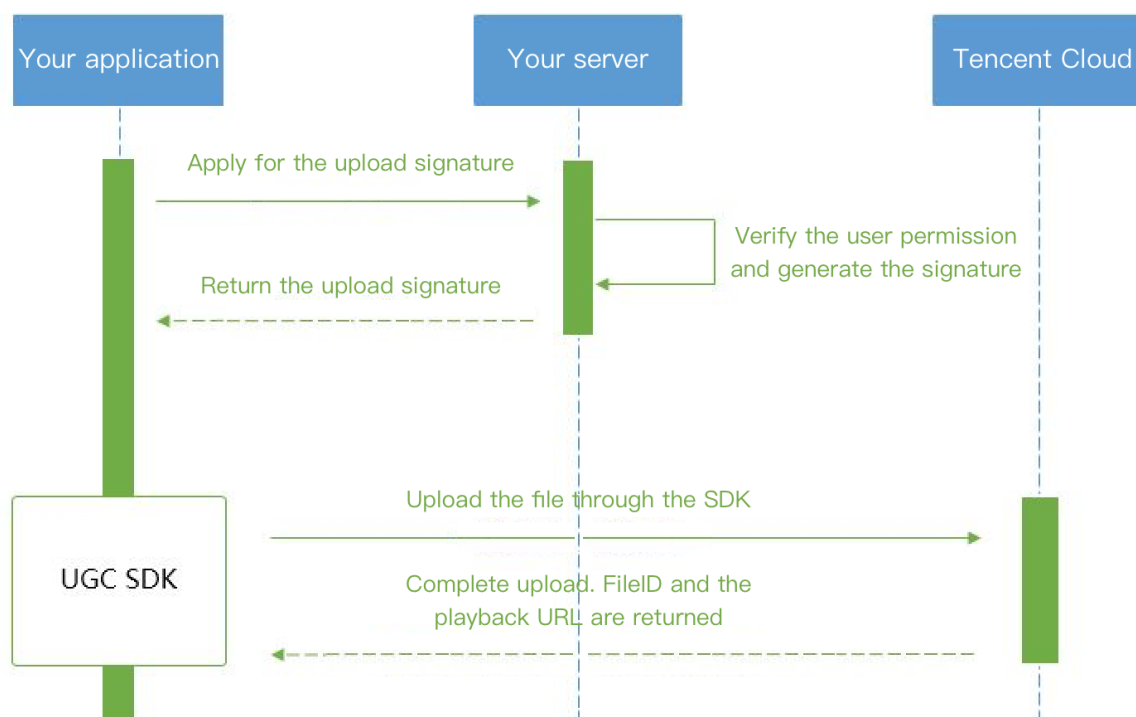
Your application

Your server

Tencent Cloud

Apply for the upload signature

Verify the user permission and generate the signature

Return the upload signature

Upload the file through the SDK

UGC SDK

Complete upload. FileID and the playback URL are returned